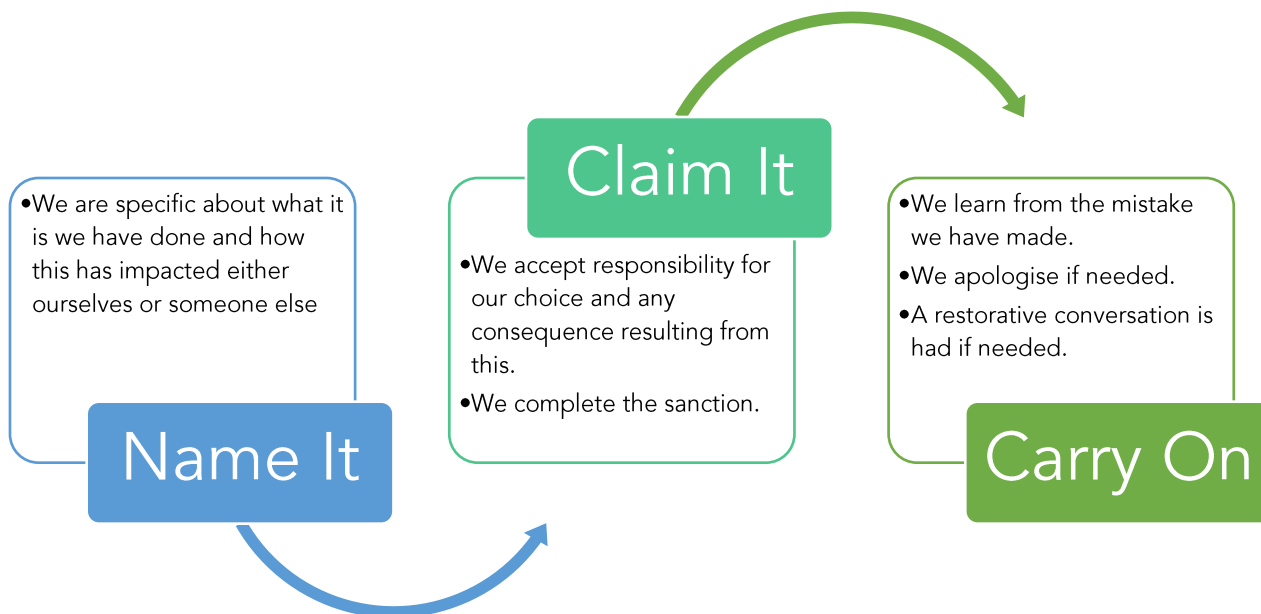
•We are specific about what it is we have done and how this has impacted either ourselves or someone else

Name It

Claim It

•We accept responsibility for our choice and any consequence resulting from this.

•We complete the sanction.

•We learn from the mistake we have made.

•We apologise if needed.

•A restorative conversation is had if needed.

Carry On